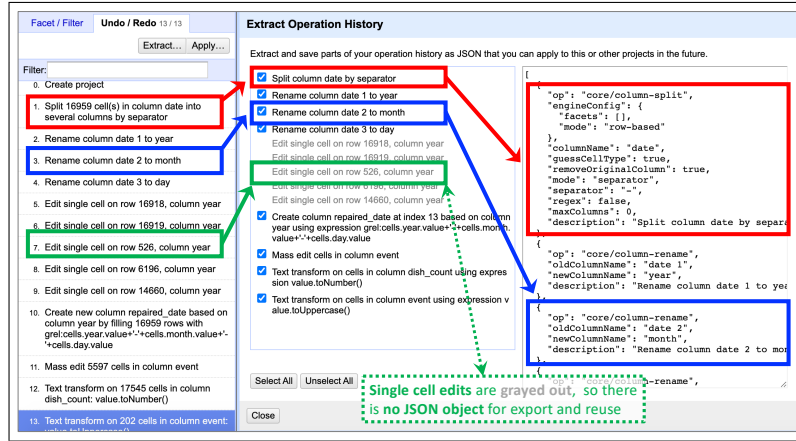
Facet / Filter   Undo / Redo 13 / 13

Extract...   Apply...

Filter:

0. Create project

1. Split 16959 cell(s) in column date into several columns by separator

2. Rename column date 1 to year

3. Rename column date 2 to month

4. Rename column date 3 to day

5. Edit single cell on row 16918, column year

6. Edit single cell on row 16919, column year

7. Edit single cell on row 526, column year

8. Edit single cell on row 6196, column year

9. Edit single cell on row 14660, column year

10. Create new column repaired_date based on column year by filling 16959 rows with grel:cells.year.value+'-'+cells.month.value+'-'+cells.day.value

11. Mass edit 5597 cells in column event

12. Text transform on 17545 cells in column dish_count: value.toNumber()

13. Text transform on 202 cells in column event: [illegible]

Extract Operation History

Extract and save parts of your operation history as JSON that you can apply to this or other projects in the future.

Split column date by separator
Rename column date 1 to year
Rename column date 2 to month
Rename column date 3 to day
Edit single cell on row 16918, column year
Edit single cell on row 16919, column year
Edit single cell on row 526, column year
Edit single cell on row 6196, column year
Edit single cell on row 14660, column year
Create column repaired_date at index 13 based on column year using expression grel:cells.year.value+'-'+cells.month.value+'-'+cells.day.value
Mass edit cells in column event
Text transform on cells in column dish_count using expression value.toNumber()
Text transform on cells in column event using expression value.toUppercase()

Select All   Unselect All

Close

[
 {
  "op": "core/column-split",
  "engineConfig": {
   "facets": [],
   "mode": "row-based"
  },
  "columnName": "date",
  "guessCellType": true,
  "removeOriginalColumn": true,
  "mode": "separator",
  "separator": "-",
  "regex": false,
  "maxColumns": 0,
  "description": "Split column date by separa
 },
 {
  "op": "core/column-rename",
  "oldColumnName": "date 1",
  "newColumnName": "year",
  "description": "Rename column date 1 to yea
 },
 {
  "op": "core/column-rename",
  "oldColumnName": "date 2",
  "newColumnName": "month",
  "description": "Rename column date 2 to mon
 },
 {
  "op": "core/column-rename",

Single cell edits are grayed out, so there is no JSON object for export and reuse